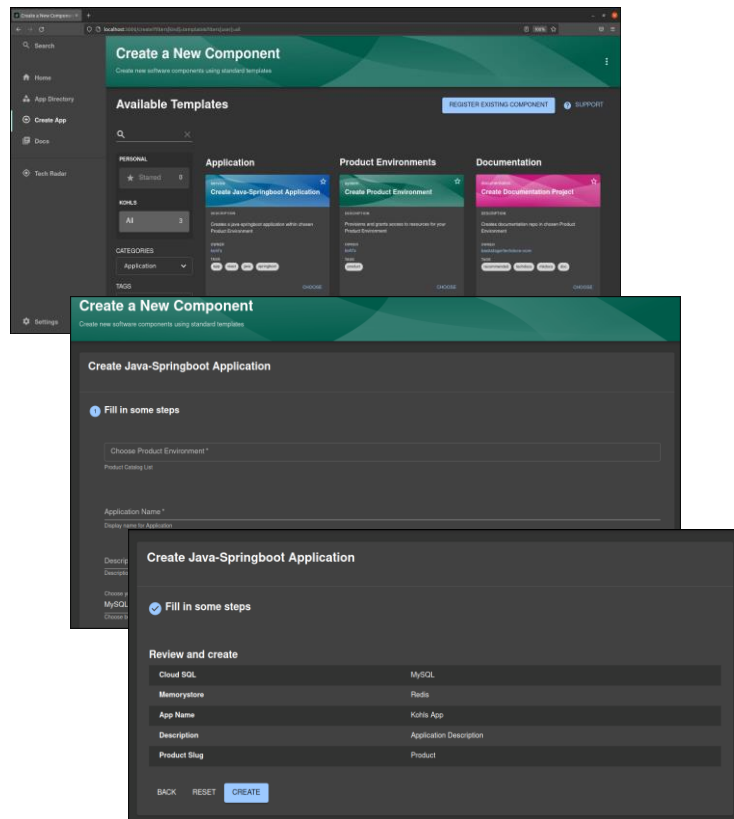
Create a New Component

Create new software components using standard templates

Search
Home
App Directory
Create App
Docs
Tech Radar
Settings

Available Templates

REGISTER EXISTING COMPONENT
SUPPORT

PERSONAL
Starred 0
KOHLS
All 3
CATEGORIES
Application
TAGS

Application
SERVICE
Create Java-Springboot Application
DESCRIPTION
Creates a java-springboot application within chosen Product Environment
OWNER
kohls
TAGS
java
CHOOSE

Product Environments
Create Product Environment
DESCRIPTION
Provisions and grants access to resources for your Product Environment
OWNER
kohls
CHOOSE

Documentation
Create Documentation Project
DESCRIPTION
Creates documentation repo in chosen Product Environment
CHOOSE

Create a New Component
Create new software components using standard templates

Create Java-Springboot Application

1 Fill in some steps

Choose Product Environment *
Product Catalog List

Application Name *
Display name for Application

Descrip
Descripti

MySQL

Create Java-Springboot Application

Fill in some steps

Review and create

| Cloud SQL | MySQL |
|---|---|
| Memorystore | Redis |
| App Name | Kohls App |
| Description | Application Description |
| Product Slug | Product |

BACK RESET CREATE